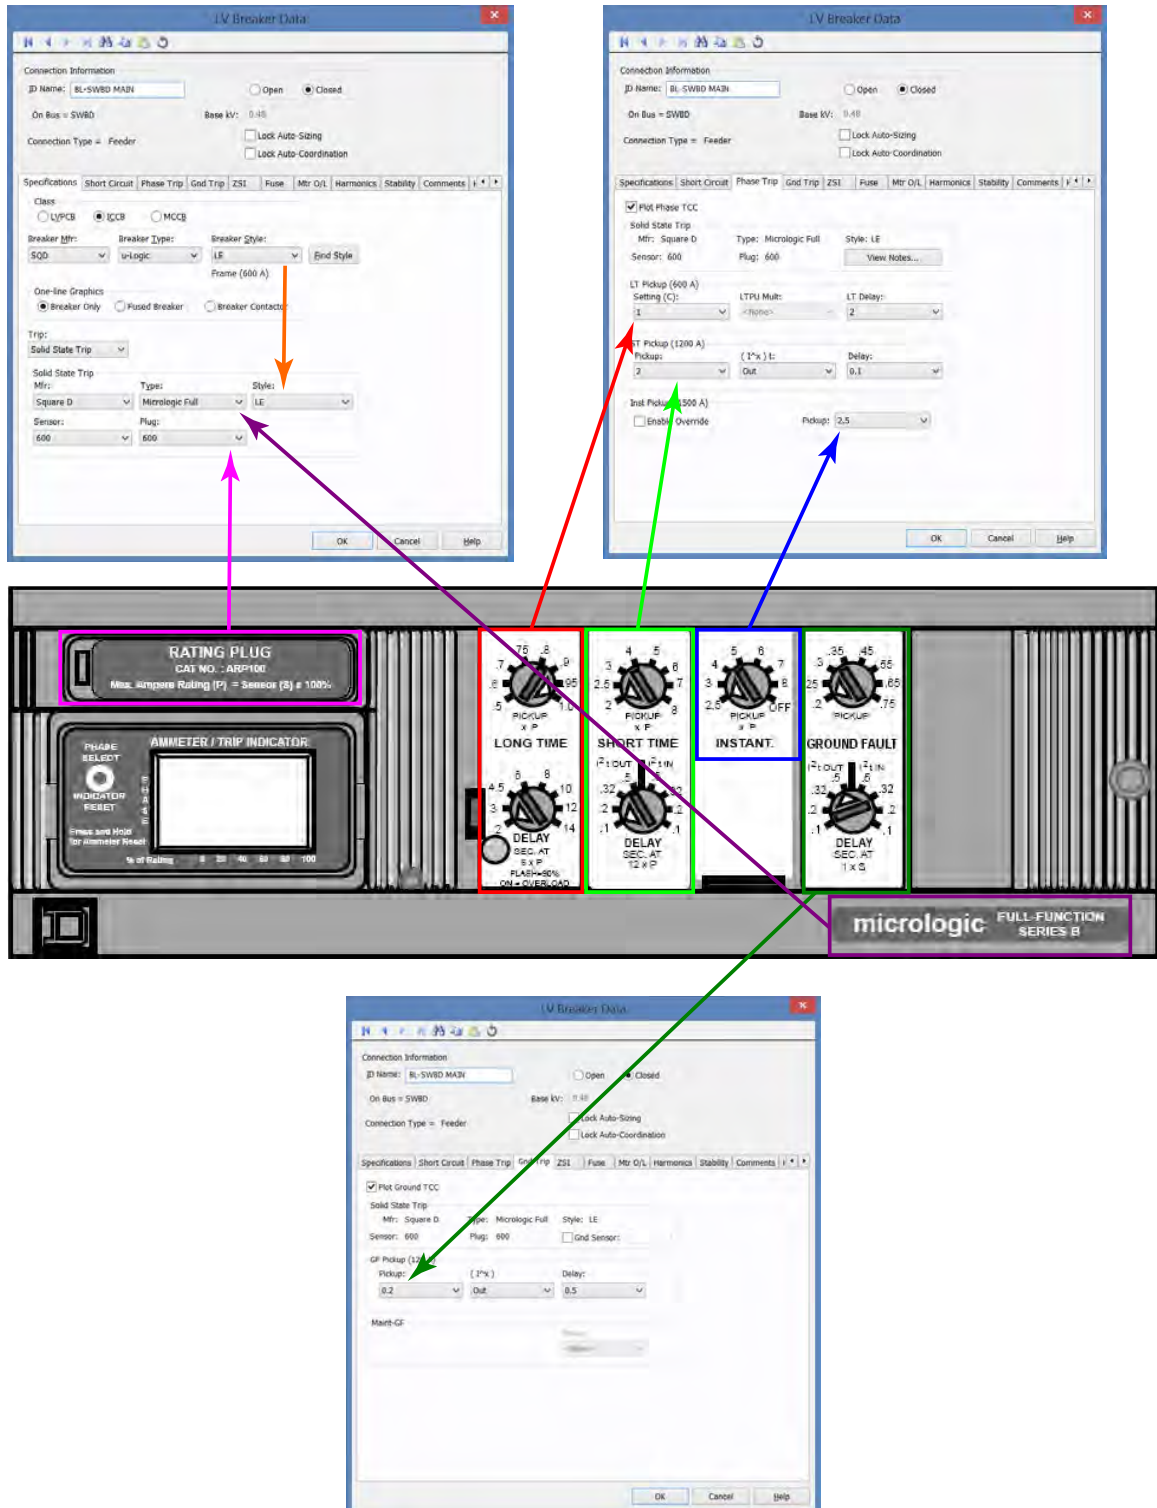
LV Breaker Data

Connection Information

ID Name: BL-SWBD MAIN

Open Closed

On Bus = SWBD

Base kV: 0.48

Lock Auto-Sizing

Connection Type = Feeder

Lock Auto-Coordination

Specifications | Short Circuit | Phase Trip | Gnd Trip | ZSI | Fuse | Mtr O/L | Harmonics | Stability | Comments

Class

LVPCB ICCB MCCB

Breaker Mfr: SQD

Breaker Type: u-Logic

Breaker Style: LE

Find Style

Frame (600 A)

One-line Graphics

Breaker Only Fused Breaker Breaker Contactor

Trip: Solid State Trip

Solid State Trip

Mfr: Square D

Type: Micrologic Full

Style: LE

Sensor: 600

Plug: 600

OK Cancel Help

LV Breaker Data

Connection Information

ID Name: BL-SWBD MAIN

Open Closed

On Bus = SWBD

Base kV: 0.48

Lock Auto-Sizing

Connection Type = Feeder

Lock Auto-Coordination

Specifications | Short Circuit | Phase Trip | Gnd Trip | ZSI | Fuse | Mtr O/L | Harmonics | Stability | Comments

Plot Phase TCC

Solid State Trip

Mfr: Square D

Type: Micrologic Full

Style: LE

Sensor: 600

Plug: 600

View Notes...

LT Pickup (600 A)

Setting (C): 1

LTPU Mult: <None>

LT Delay: 2

ST Pickup (1200 A)

Pickup: 2

( I^x ) t: Out

Delay: 0.1

Inst Pickup (1500 A)

Enable Override

Pickup: 2.5

OK Cancel Help

RATING PLUG
CAT NO. : ARP100
Max. Ampere Rating (P) = Sensor (S) x 100%

PHASE SELECT

INDICATOR RESET

Press and Hold for Ammeter Reset

AMMETER / TRIP INDICATOR

% of Rating 0 20 40 60 80 100

.75 .8 .7 .9 .6 .95 .5 1.0
PICKUP x P
LONG TIME

4.5 6 8 3 10 12 2 14
DELAY
SEC. AT 6 x P
FLASH=90%
ON = OVERLOAD

3 4 5 2.5 6 2 7 8
PICKUP x P
SHORT TIME

$I^2t$ OUT $I^2t$ IN
.32 .5 .2 .1
DELAY
SEC. AT 12 x P

4 5 6 3 7 2.5 8 OFF
PICKUP x P
INSTANT.

.35 .45 .3 .55 .25 .65 .2 .75
PICKUP
GROUND FAULT

$I^2t$ OUT $I^2t$ IN
.32 .5 .2 .1
DELAY
SEC. AT 1 x S

micrologic FULL-FUNCTION SERIES B

LV Breaker Data

Connection Information

ID Name: BL-SWBD MAIN

Open Closed

On Bus = SWBD

Base kV: 0.48

Lock Auto-Sizing

Connection Type = Feeder

Lock Auto-Coordination

Specifications | Short Circuit | Phase Trip | Gnd Trip | ZSI | Fuse | Mtr O/L | Harmonics | Stability | Comments

Plot Ground TCC

Solid State Trip

Mfr: Square D

Type: Micrologic Full

Style: LE

Sensor: 600

Plug: 600

Gnd Sensor:

GF Pickup (12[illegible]

Pickup: 0.2

( I^x ): Out

Delay: 0.5

Maint-GF

OK Cancel Help